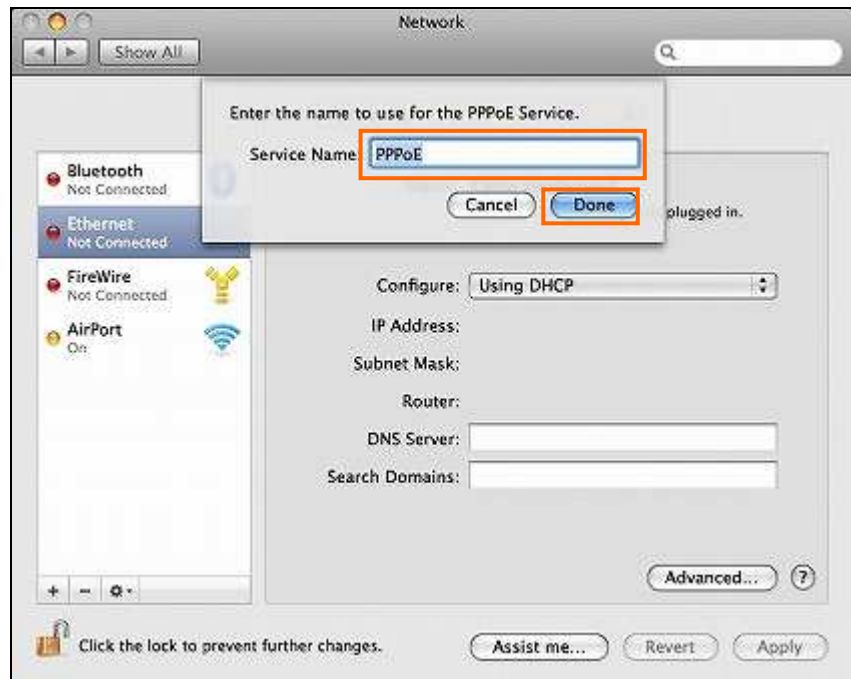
Network

Show All

Enter the name to use for the PPPoE Service.

Service Name: PPPoE

Cancel

Done

plugged in.

Bluetooth
Not Connected

Ethernet
Not Connected

FireWire
Not Connected

AirPort
On

Configure: Using DHCP

IP Address:

Subnet Mask:

Router:

DNS Server:

Search Domains:

+ − ⚙

Advanced...

?

Click the lock to prevent further changes.

Assist me...

Revert

Apply